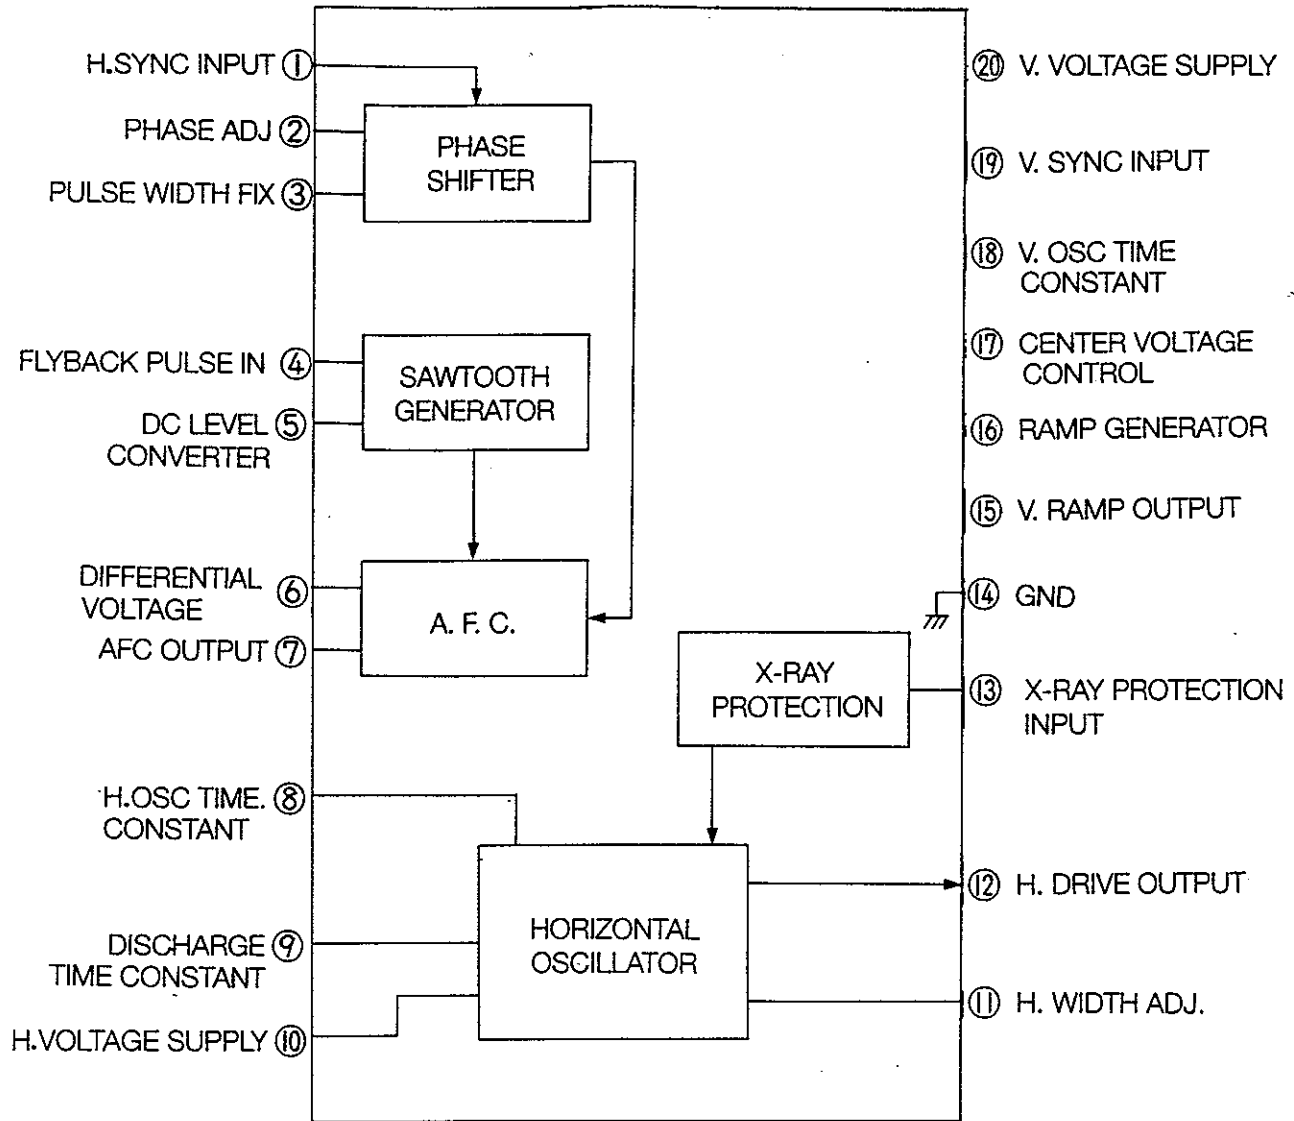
H.SYNC INPUT ①
PHASE ADJ ②
PULSE WIDTH FIX ③
PHASE SHIFTER
⑳ V. VOLTAGE SUPPLY
⑲ V. SYNC INPUT
⑱ V. OSC TIME CONSTANT
FLYBACK PULSE IN ④
DC LEVEL CONVERTER ⑤
SAWTOOTH GENERATOR
⑰ CENTER VOLTAGE CONTROL
⑯ RAMP GENERATOR
⑮ V. RAMP OUTPUT
DIFFERENTIAL VOLTAGE ⑥
AFC OUTPUT ⑦
A. F. C.
⑭ GND
X-RAY PROTECTION
⑬ X-RAY PROTECTION INPUT
H.OSC TIME. CONSTANT ⑧
HORIZONTAL OSCILLATOR
⑫ H. DRIVE OUTPUT
DISCHARGE TIME CONSTANT ⑨
H.VOLTAGE SUPPLY ⑩
⑪ H. WIDTH ADJ.